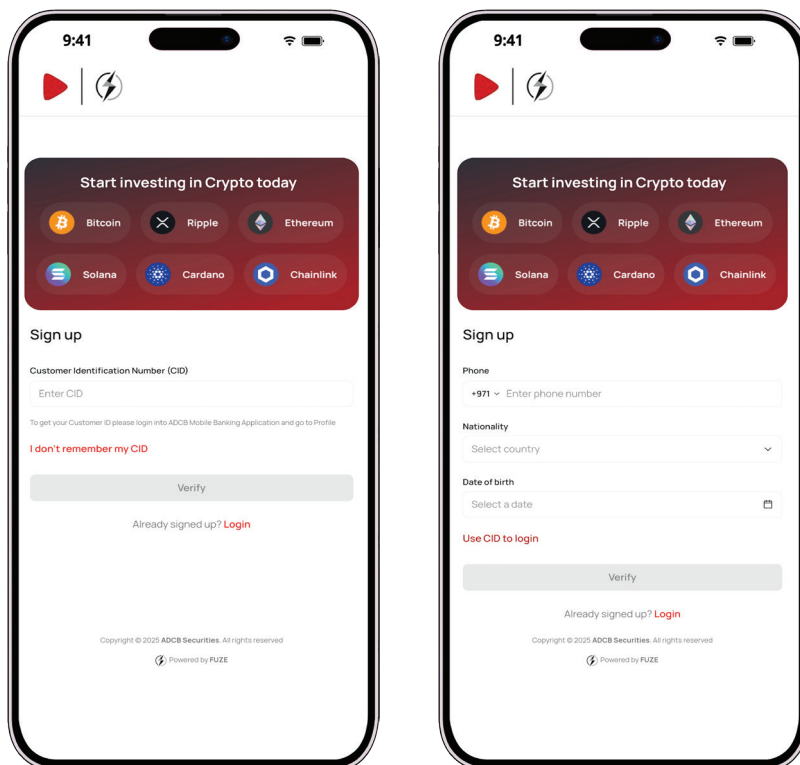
9:41

Start investing in Crypto today

Bitcoin
Ripple
Ethereum
Solana
Cardano
Chainlink

Sign up

Customer Identification Number (CID)

Enter CID

To get your Customer ID please login into ADCB Mobile Banking Application and go to Profile

I don't remember my CID

Verify

Already signed up? Login

Copyright © 2025 ADCB Securities. All rights reserved

Powered by FUZE

9:41

Start investing in Crypto today

Bitcoin
Ripple
Ethereum
Solana
Cardano
Chainlink

Sign up

Phone

+971 Enter phone number

Nationality

Select country

Date of birth

Select a date

Use CID to login

Verify

Already signed up? Login

Copyright © 2025 ADCB Securities. All rights reserved

Powered by FUZE